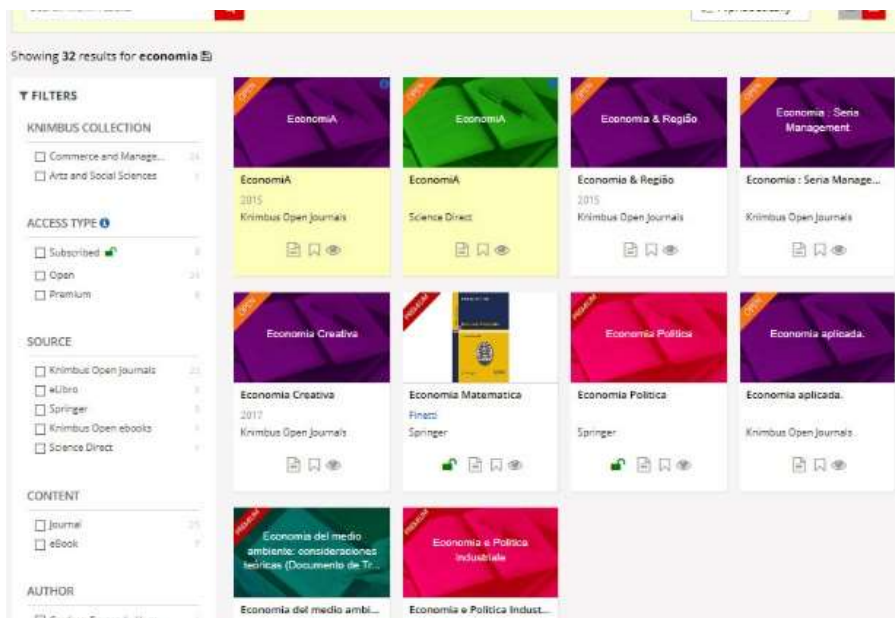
Showing 32 results for economia

FILTERS

KNIMBUS COLLECTION

Commerce and Manage... 24
Arts and Social Sciences

ACCESS TYPE

Subscribed
Open 24
Premium

SOURCE

Knimbus Open Journals 23
eLibro
Springer
Knimbus Open ebooks
Science Direct

CONTENT

Journal 25
eBook 7

AUTHOR

OPEN
EconomiA
EconomiA
2015
Knimbus Open Journals

OPEN
EconomiA
EconomiA
Science Direct

OPEN
Economia & Região
Economia & Região
2015
Knimbus Open Journals

OPEN
Economia : Seria Management
Economia : Seria Manage...
Knimbus Open Journals

OPEN
Economia Creativa
Economia Creativa
2017
Knimbus Open Journals

PREMIUM
Economia Matematica
Finetti
Springer

PREMIUM
Economia Politica
Economia Politica
Springer

OPEN
Economia aplicada.
Economia aplicada.
Knimbus Open Journals

PREMIUM
Economia del medio ambiente: consideraciones teóricas (Documento de Tr...
Economia del medio ambi...

PREMIUM
Economia e Politica Industriale
Economia e Politica Indust...